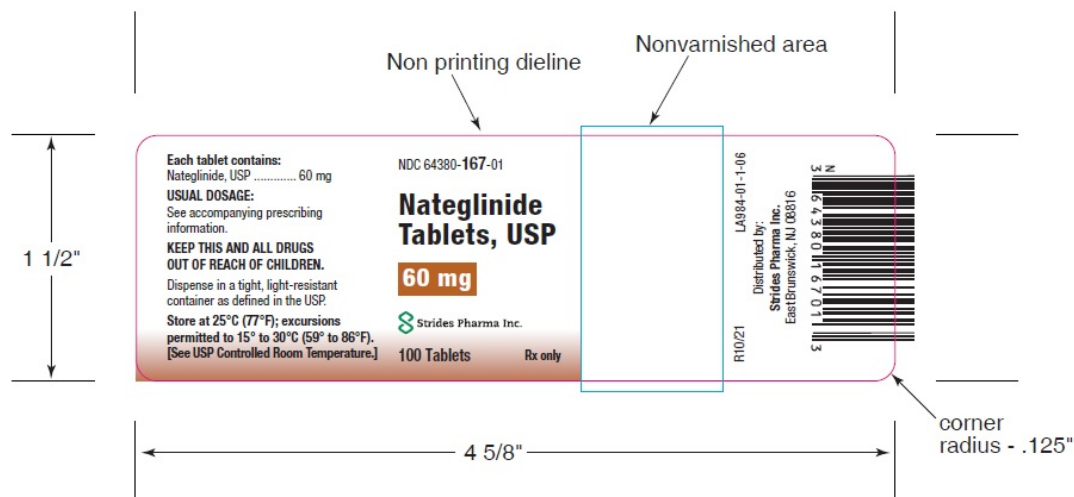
Non printing dieline

Nonvarnished area

1 1/2"

Each tablet contains:
Nateglinide, USP ............ 60 mg

USUAL DOSAGE:
See accompanying prescribing information.

KEEP THIS AND ALL DRUGS OUT OF REACH OF CHILDREN.

Dispense in a tight, light-resistant container as defined in the USP.

Store at 25°C (77°F); excursions permitted to 15° to 30°C (59° to 86°F). [See USP Controlled Room Temperature.]

NDC 64380-167-01

Nateglinide Tablets, USP

60 mg

Strides Pharma Inc.

100 Tablets

Rx only

LA984-01-1-06

R10/21

Distributed by:
Strides Pharma Inc.
EastBrunswick, NJ 08816

N 3 64380 16701 3

corner radius - .125"

4 5/8"